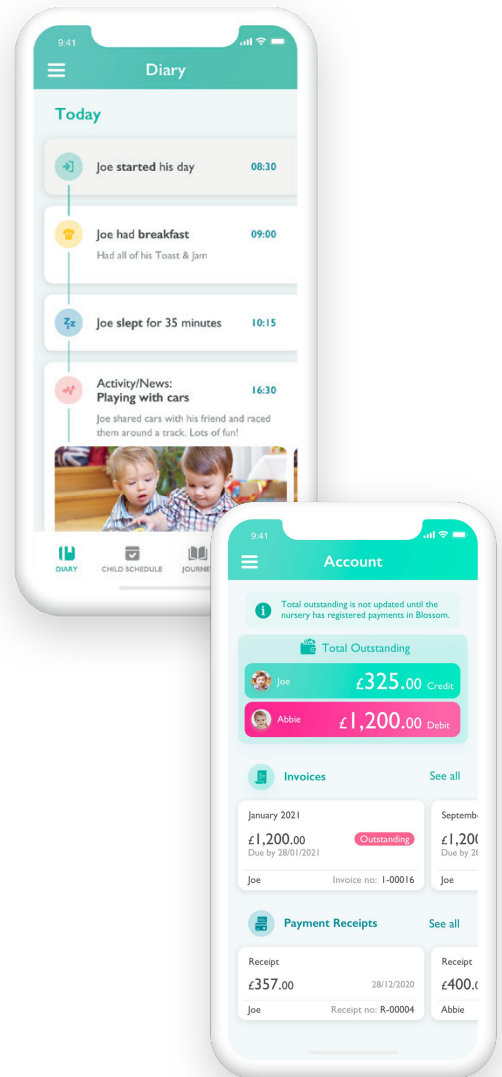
9:41

Diary

Today

Joe started his day 08:30

Joe had breakfast 09:00
Had all of his Toast & Jam

Joe slept for 35 minutes 10:15

Activity/News:
Playing with cars 16:30
Joe shared cars with his friend and raced them around a track. Lots of fun!

DIARY CHILD SCHEDULE JOURNE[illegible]

9:41

Account

Total outstanding is not updated until the nursery has registered payments in Blossom.

Total Outstanding

Joe £325.00 Credit

Abbie £1,200.00 Debit

Invoices See all

January 2021
£1,200.00 Outstanding
Due by 28/01/2021
Joe Invoice no: I-00016

Septemb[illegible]
£1,20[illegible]
Due by 2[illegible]
Joe

Payment Receipts See all

Receipt
£357.00 28/12/2020
Joe Receipt no: R-00004

Receipt
£400.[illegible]
Abbie